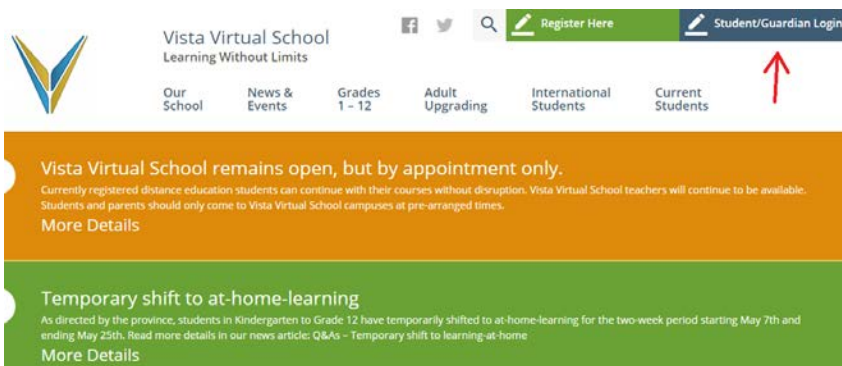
Vista Virtual School
Learning Without Limits

Register Here

Student/Guardian Login

Our School

News & Events

Grades 1 – 12

Adult Upgrading

International Students

Current Students

Vista Virtual School remains open, but by appointment only.

Currently registered distance education students can continue with their courses without disruption. Vista Virtual School teachers will continue to be available. Students and parents should only come to Vista Virtual School campuses at pre-arranged times.

More Details

Temporary shift to at-home-learning

As directed by the province, students in Kindergarten to Grade 12 have temporarily shifted to at-home-learning for the two-week period starting May 7th and ending May 25th. Read more details in our news article: Q&As – Temporary shift to learning-at-home

More Details